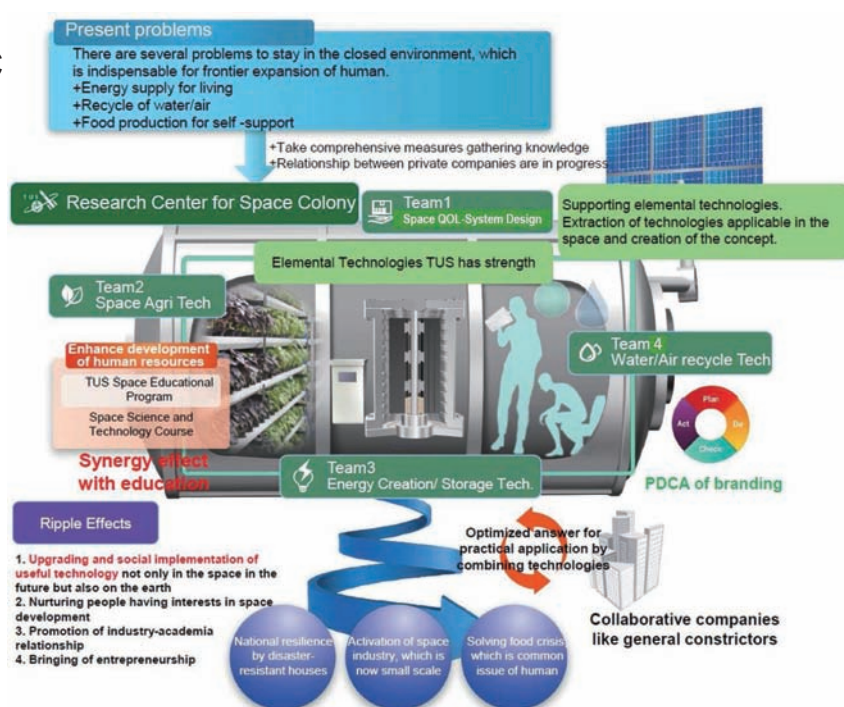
Present problems

There are several problems to stay in the closed environment, which is indispensable for frontier expansion of human.
+Energy supply for living
+Recycle of water/air
+Food production for self -support

+Take comprehensive measures gathering knowledge
+Relationship between private companies are in progress

Research Center for Space Colony

Team1
Space QOL System Design

Supporting elemental technologies. Extraction of technologies applicable in the space and creation of the concept.

Elemental Technologies TUS has strength

Team2
Space Agri Tech

Team 4
Water/Air recycle Tech

Enhance development of human resources

TUS Space Educational Program

Space Science and Technology Course

Synergy effect with education

Plan
Do
Check
Act

Team3
Energy Creation/ Storage Tech.

PDCA of branding

Ripple Effects

1. Upgrading and social implementation of useful technology not only in the space in the future but also on the earth
2. Nurturing people having interests in space development
3. Promotion of industry-academia relationship
4. Bringing of entrepreneurship

Optimized answer for practical application by combining technologies

Collaborative companies like general constrictors

National resilience by disaster-resistant houses

Activation of space industry, which is now small scale

Solving food crisis which is common issue of human